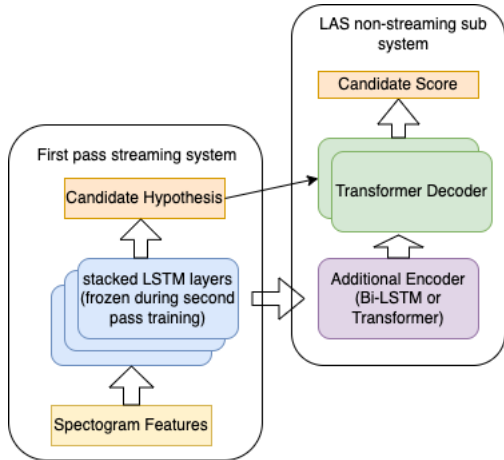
LAS non-streaming sub system

Candidate Score

Transformer Decoder

Additional Encoder (Bi-LSTM or Transformer)

First pass streaming system

Candidate Hypothesis

stacked LSTM layers (frozen during second pass training)

Spectogram Features